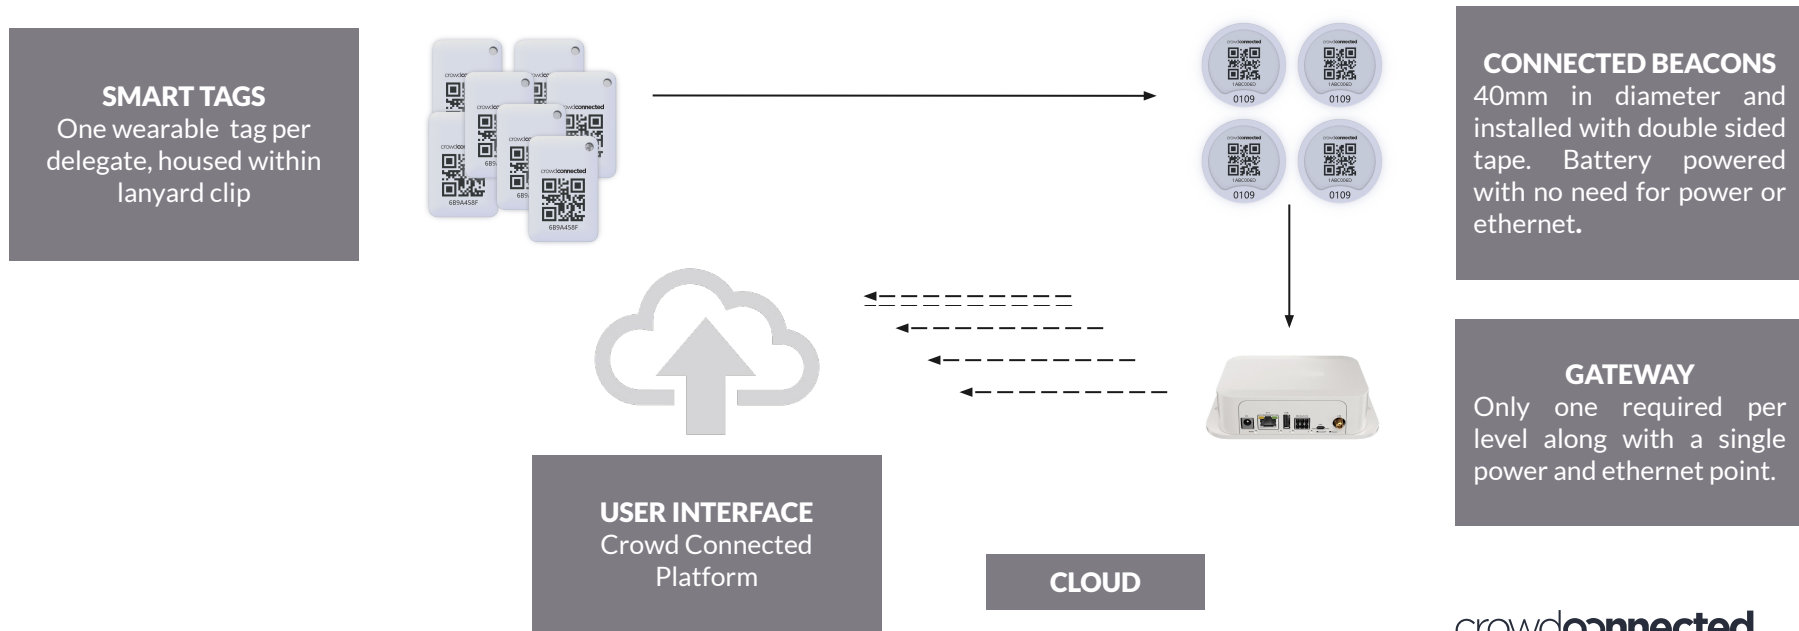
SMART TAGS
One wearable tag per delegate, housed within lanyard clip

crowdconnected
6B9A458F

1ABCDE0
0109

CONNECTED BEACONS
40mm in diameter and installed with double sided tape. Battery powered with no need for power or ethernet.

GATEWAY
Only one required per level along with a single power and ethernet point.

USER INTERFACE
Crowd Connected Platform

CLOUD

crowdconnected